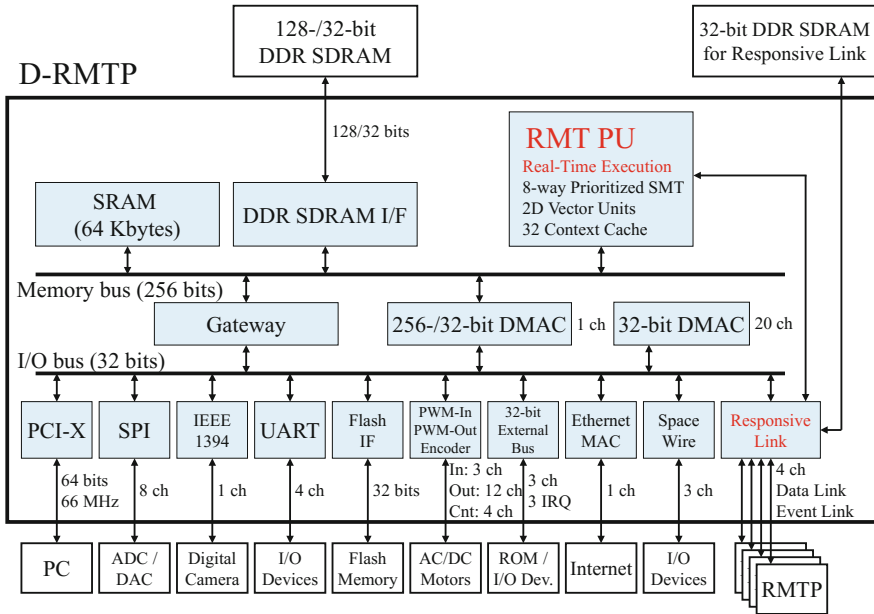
128-/32-bit
DDR SDRAM

32-bit DDR SDRAM
for Responsive Link

D-RMTP

128/32 bits

RMT PU
Real-Time Execution
8-way Prioritized SMT
2D Vector Units
32 Context Cache

SRAM
(64 Kbytes)

DDR SDRAM I/F

Memory bus (256 bits)

Gateway

256-/32-bit DMAC

1 ch

32-bit DMAC

20 ch

I/O bus (32 bits)

PCI-X

SPI

IEEE
1394

UART

Flash
IF

PWM-In
PWM-Out
Encoder

32-bit
External
Bus

Ethernet
MAC

Space
Wire

Responsive
Link

64 bits
66 MHz

8 ch

1 ch

4 ch

32 bits

In: 3 ch
Out: 12 ch
Cnt: 4 ch

3 ch
3 IRQ

1 ch

3 ch

4 ch
Data Link
Event Link

PC

ADC /
DAC

Digital
Camera

I/O
Devices

Flash
Memory

AC/DC
Motors

ROM /
I/O Dev.

Internet

I/O
Devices

RMTP